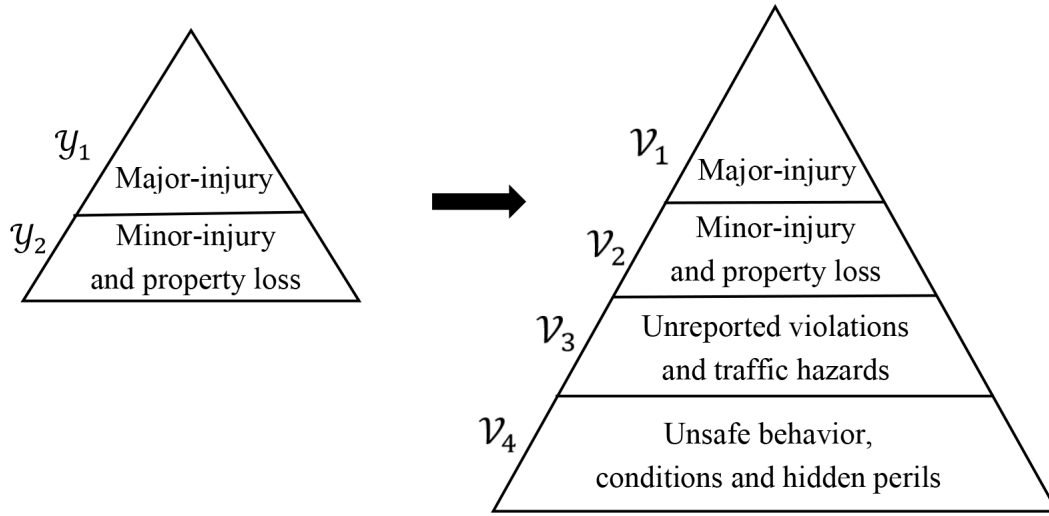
$\mathcal{Y}_1$ Major-injury

$\mathcal{Y}_2$ Minor-injury and property loss

$\mathcal{V}_1$ Major-injury

$\mathcal{V}_2$ Minor-injury and property loss

$\mathcal{V}_3$ Unreported violations and traffic hazards

$\mathcal{V}_4$ Unsafe behavior, conditions and hidden perils